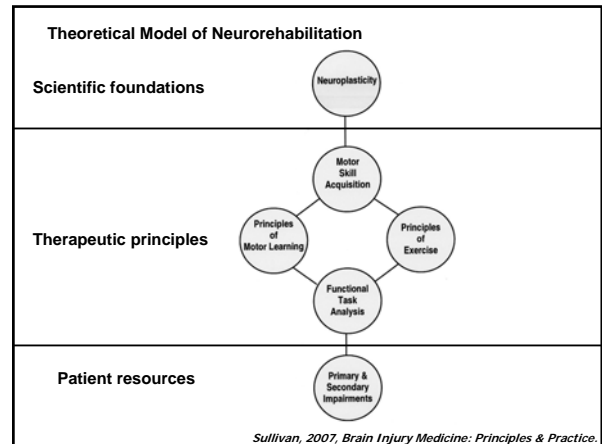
Theoretical Model of Neurorehabilitation

Scientific foundations

Neuroplasticity

Motor Skill Acquisition

Principles of Motor Learning

Principles of Exercise

Therapeutic principles

Functional Task Analysis

Patient resources

Primary & Secondary Impairments

Sullivan, 2007, Brain Injury Medicine: Principles & Practice.